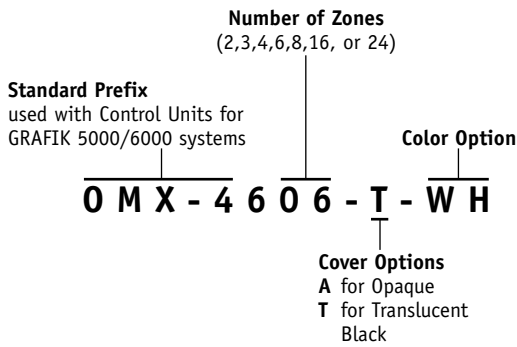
**Number of Zones**
(2,3,4,6,8,16, or 24)

**Standard Prefix**
used with Control Units for GRAFIK 5000/6000 systems

**Color Option**

**OMX-4606-T-WH**

**Cover Options**
**A** for Opaque
**T** for Translucent Black